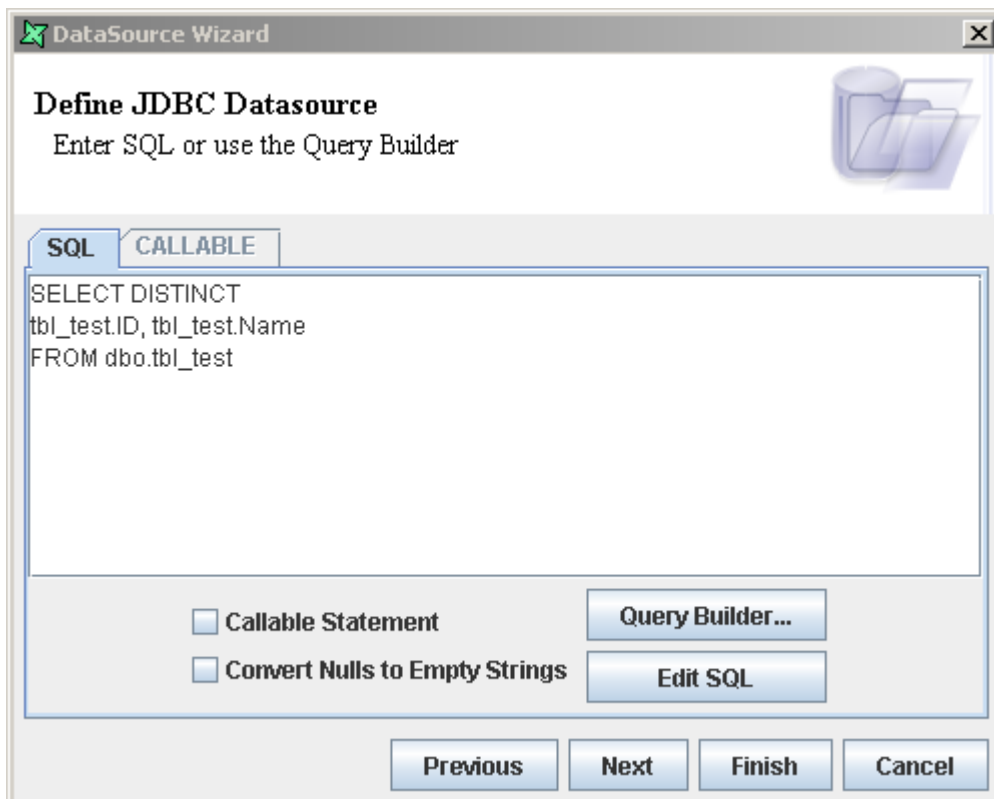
DataSource Wizard

Define JDBC Datasource
Enter SQL or use the Query Builder

SQL CALLABLE

SELECT DISTINCT
tbl_test.ID, tbl_test.Name
FROM dbo.tbl_test

Callable Statement
Convert Nulls to Empty Strings
Query Builder...
Edit SQL

Previous Next Finish Cancel